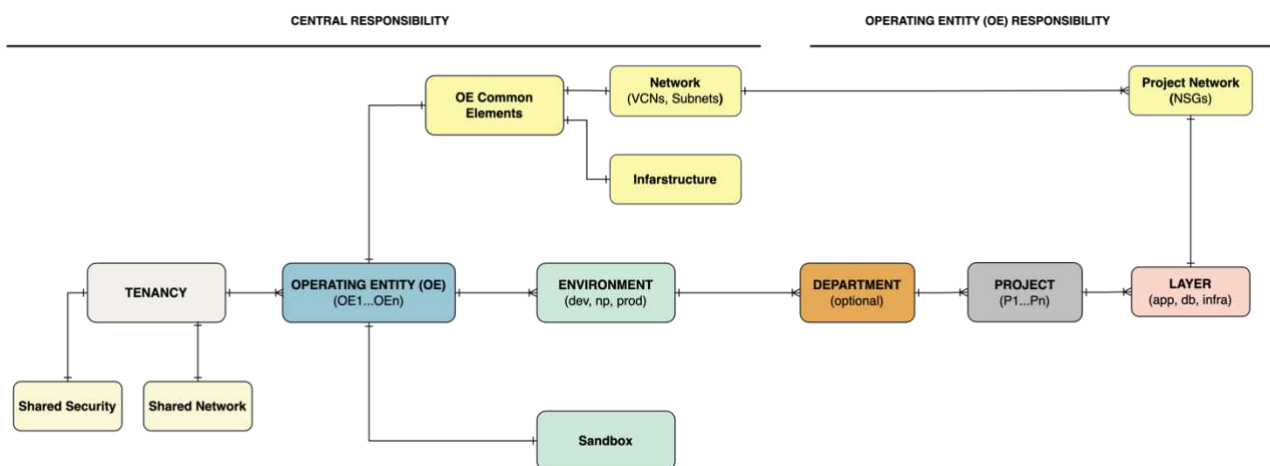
CENTRAL RESPONSIBILITY

OPERATING ENTITY (OE) RESPONSIBILITY

OE Common Elements

Network
(VCNs, Subnets)

Project Network
(NSGs)

Infarstructure

TENANCY

OPERATING ENTITY (OE)
(OE1...OEn)

ENVIRONMENT
(dev, np, prod)

DEPARTMENT
(optional)

PROJECT
(P1...Pn)

LAYER
(app, db, infra)

Shared Security

Shared Network

Sandbox